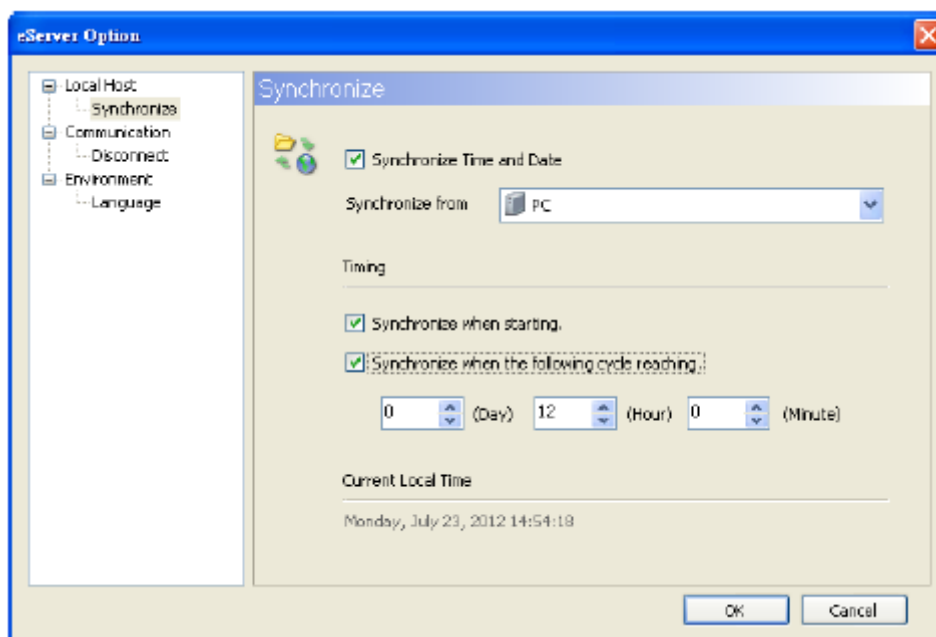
eServer Option

Local Host
Synchronize
Communication
Disconnect
Environment
Language

Synchronize

Synchronize Time and Date

Synchronize from PC

Timing

Synchronize when starting.

Synchronize when the following cycle reaching.

0 (Day) 12 (Hour) 0 (Minute)

Current Local Time

Monday, July 23, 2012 14:54:18

OK Cancel